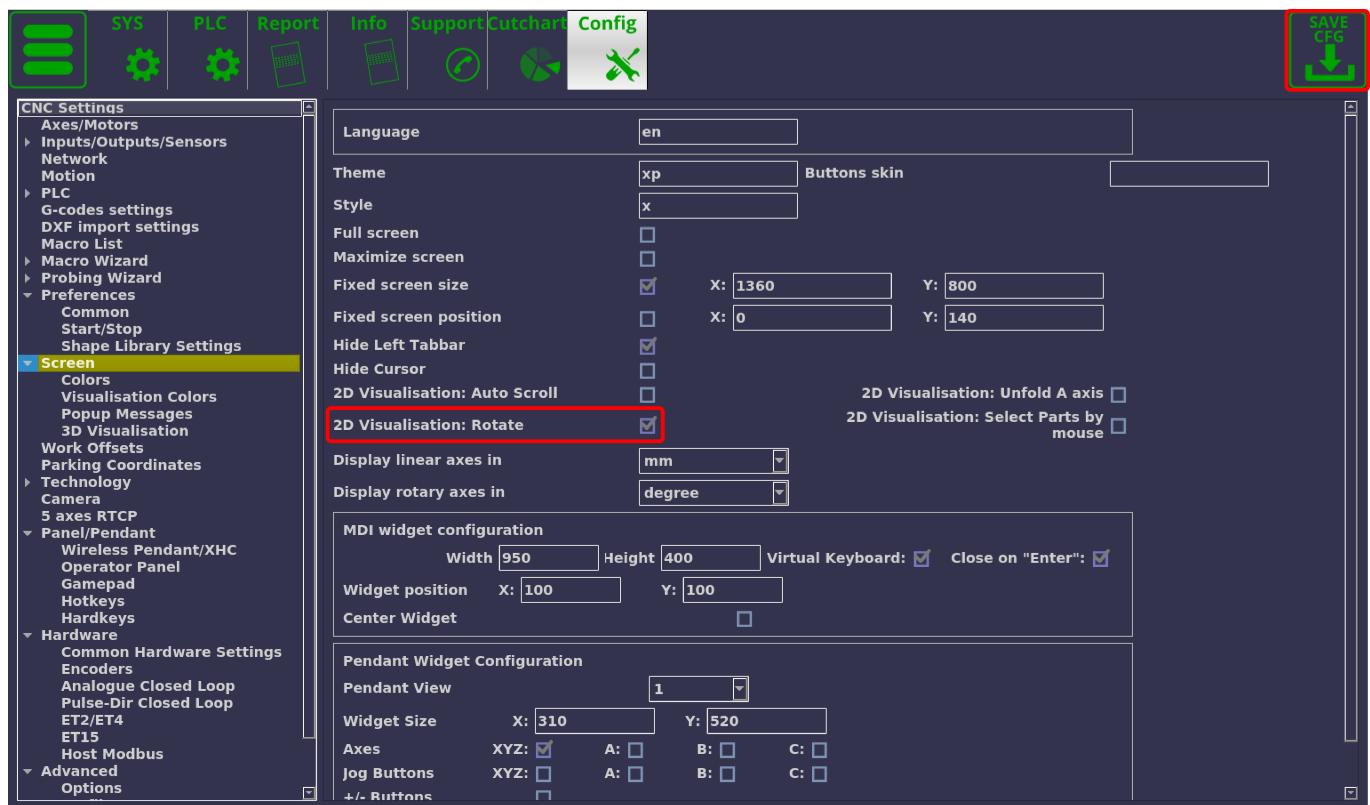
SYS PLC Report Info Support Cutchart Config

SAVE CFG

CNC Settings
Axes/Motors
Inputs/Outputs/Sensors
Network
Motion
PLC
G-codes settings
DXF import settings
Macro List
Macro Wizard
Probing Wizard
Preferences
Common
Start/Stop
Shape Library Settings
Screen
Colors
Visualisation Colors
Popup Messages
3D Visualisation
Work Offsets
Parking Coordinates
Technology
Camera
5 axes RTCP
Panel/Pendant
Wireless Pendant/XHC
Operator Panel
Gamepad
Hotkeys
Hardkeys
Hardware
Common Hardware Settings
Encoders
Analogue Closed Loop
Pulse-Dir Closed Loop
ET2/ET4
ET15
Host Modbus
Advanced
Options

Language en
Theme xp Buttons skin
Style x
Full screen
Maximize screen
Fixed screen size X: 1360 Y: 800
Fixed screen position X: 0 Y: 140
Hide Left Tabbar
Hide Cursor
2D Visualisation: Auto Scroll
2D Visualisation: Unfold A axis
2D Visualisation: Rotate
2D Visualisation: Select Parts by mouse
Display linear axes in mm
Display rotary axes in degree

MDI widget configuration
Width 950 Height 400 Virtual Keyboard: Close on "Enter":
Widget position X: 100 Y: 100
Center Widget

Pendant Widget Configuration
Pendant View 1
Widget Size X: 310 Y: 520
Axes XYZ: A: B: C:
Jog Buttons XYZ: A: B: C:
+/- Buttons